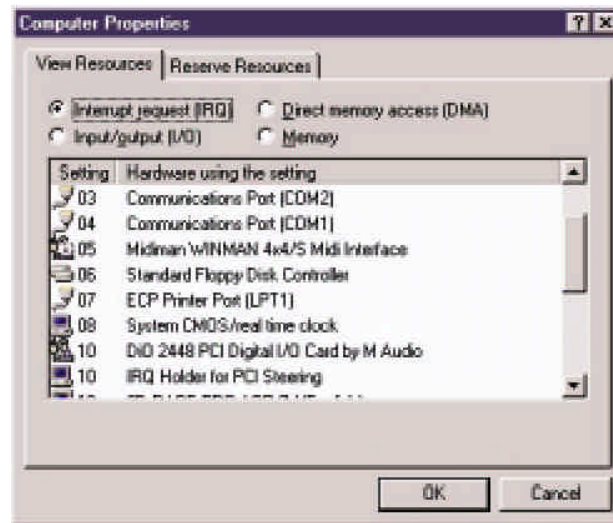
Computer Properties

View Resources | Reserve Resources

Interrupt request (IRQ)
Direct memory access (DMA)
Input/output (I/O)
Memory

| Setting | Hardware using the setting |
|---|---|
| 03 | Communications Port (COM2) |
| 04 | Communications Port (COM1) |
| 05 | Midiman WINMAN 4x4/S Midi Interface |
| 06 | Standard Floppy Disk Controller |
| 07 | ECP Printer Port (LPT1) |
| 08 | System CMOS/real time clock |
| 10 | DiO 2448 PCI Digital I/O Card by M Audio |
| 10 | IRQ Holder for PCI Steering |
| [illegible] | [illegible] |

OK
Cancel